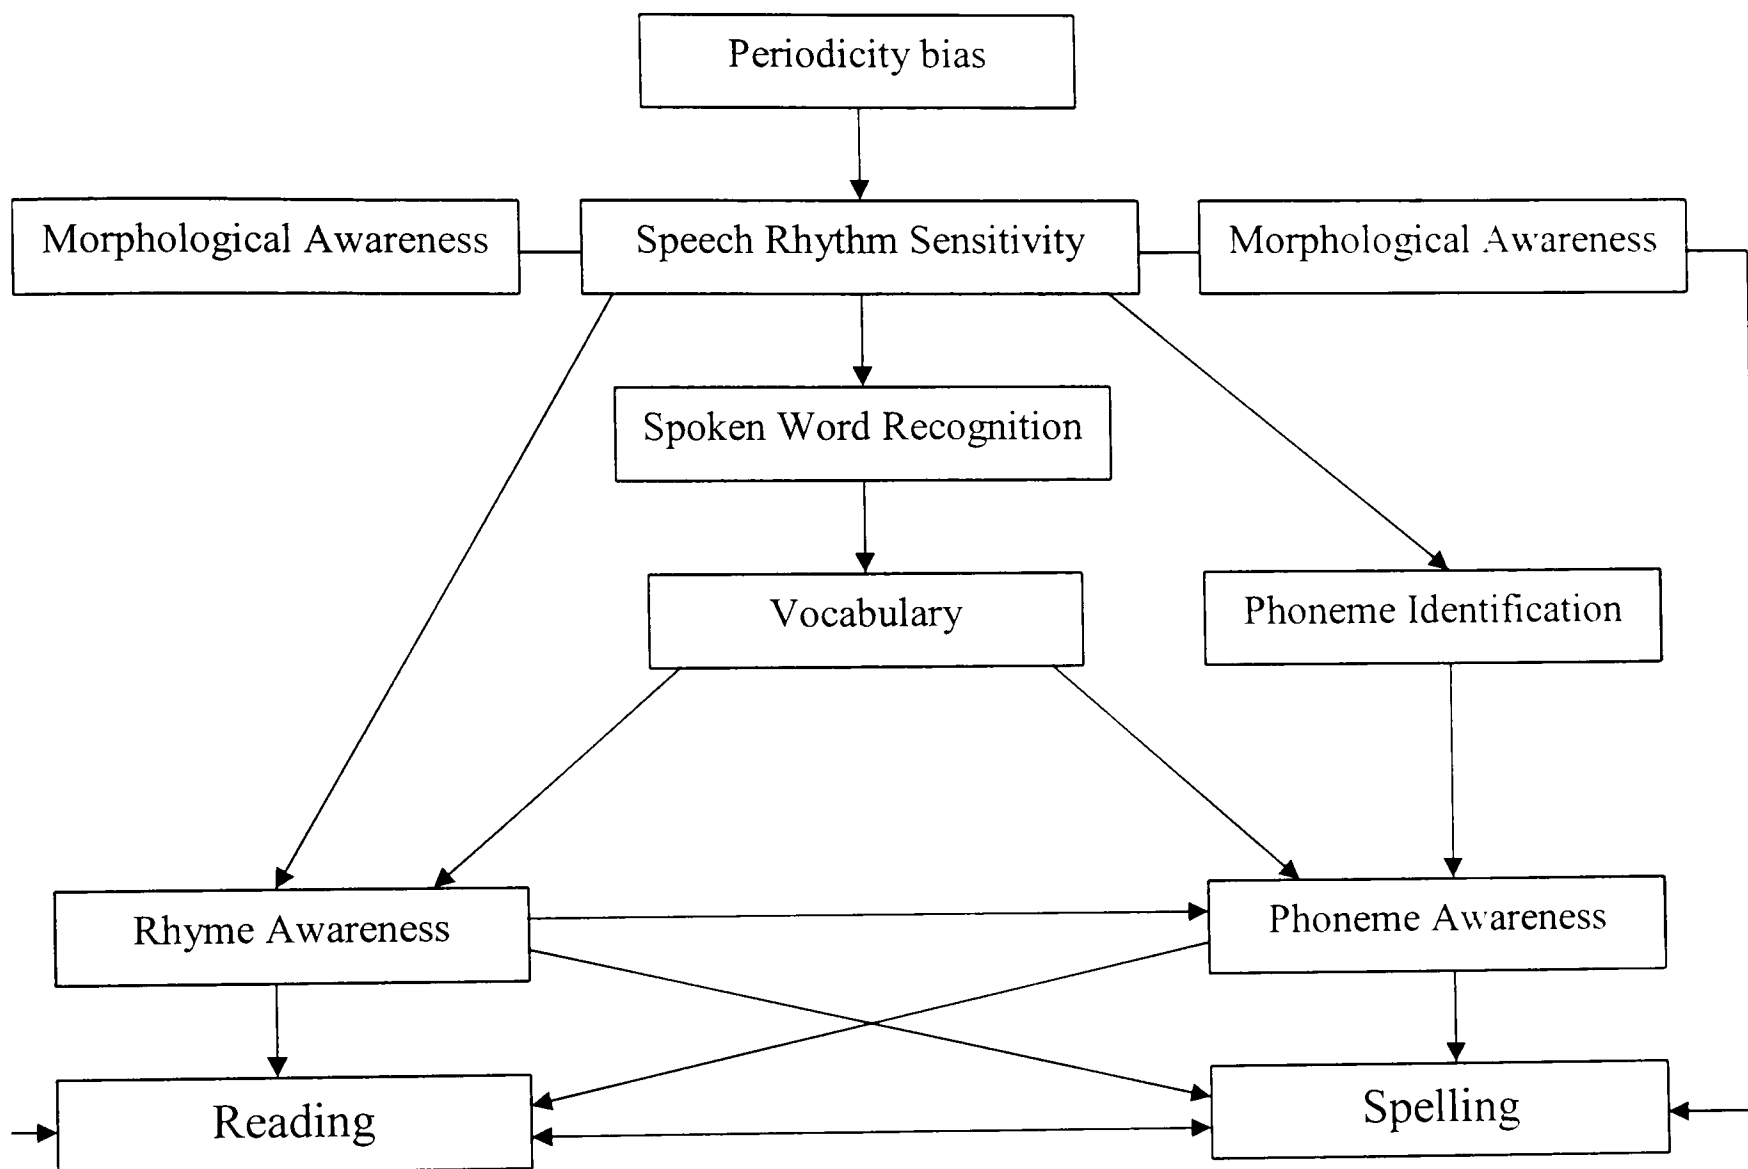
Periodicity bias

Morphological Awareness

Speech Rhythm Sensitivity

Morphological Awareness

Spoken Word Recognition

Vocabulary

Phoneme Identification

Rhyme Awareness

Phoneme Awareness

Reading

Spelling